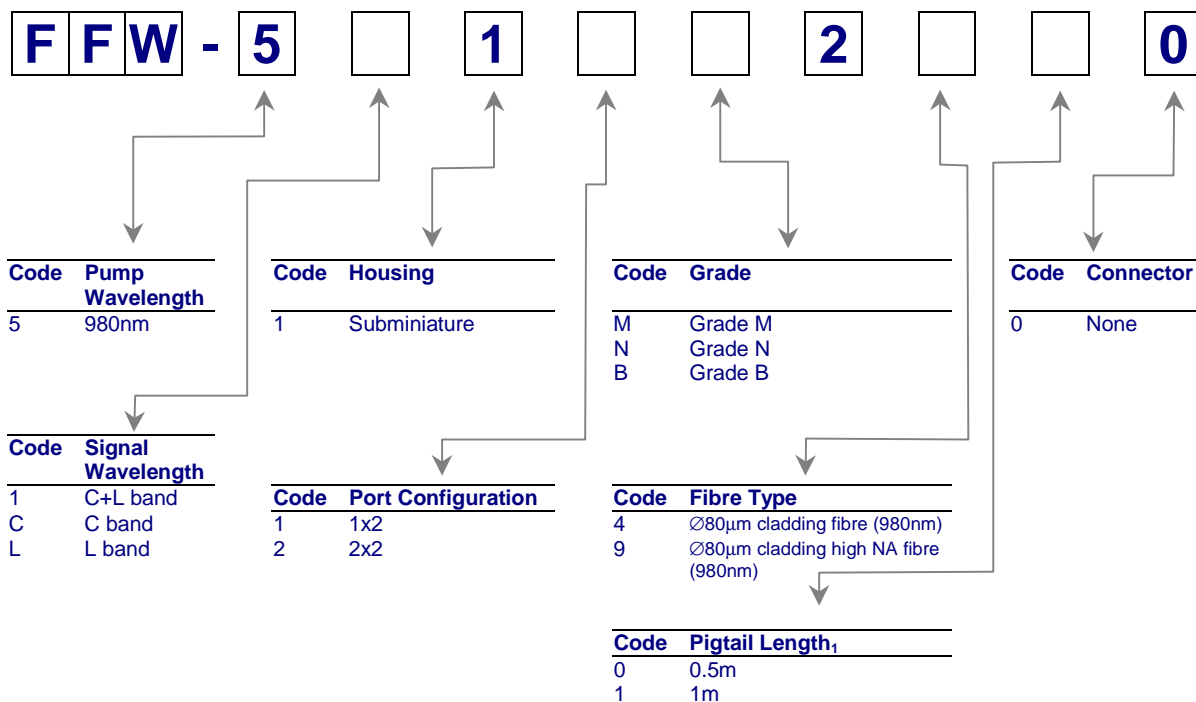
F F W - 5 [ ] 1 [ ] [ ] 2 [ ] [ ] 0

| Code | Pump Wavelength |
|---|---|
| 5 | 980nm |

| Code | Housing |
|---|---|
| 1 | Subminiature |

| Code | Grade |
|---|---|
| M | Grade M |
| N | Grade N |
| B | Grade B |

| Code | Connector |
|---|---|
| 0 | None |

| Code | Signal Wavelength |
|---|---|
| 1 | C+L band |
| C | C band |
| L | L band |

| Code | Port Configuration |
|---|---|
| 1 | 1x2 |
| 2 | 2x2 |

| Code | Fibre Type |
|---|---|
| 4 | ∅80μm cladding fibre (980nm) |
| 9 | ∅80μm cladding high NA fibre (980nm) |

| Code | Pigtail Length$_1$ |
|---|---|
| 0 | 0.5m |
| 1 | 1m |